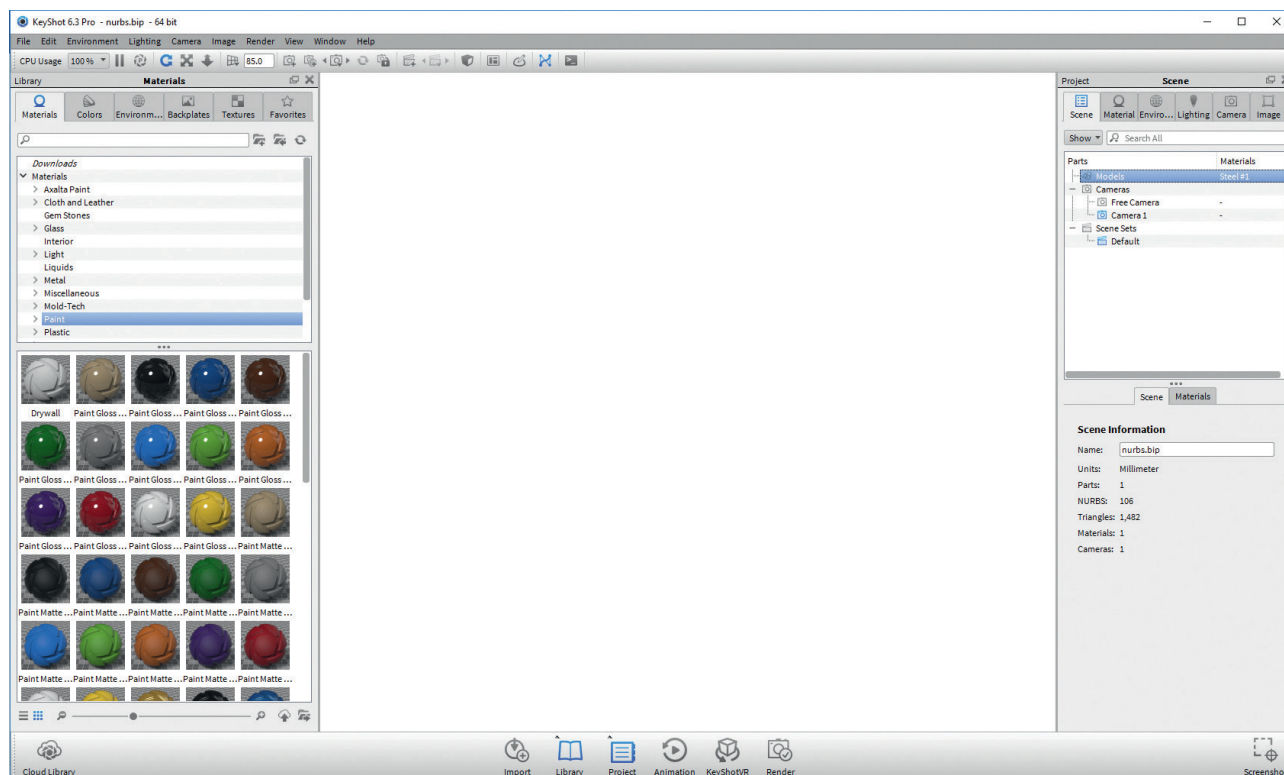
KeyShot 6.3 Pro - nurbs.bip - 64 bit

File Edit Environment Lighting Camera Image Render View Window Help

CPU Usage 100% 85.0

Library Materials

Materials Colors Environm... Backplates Textures Favorites

Downloads
Materials
Axalta Paint
Cloth and Leather
Gem Stones
Glass
Interior
Light
Liquids
Metal
Miscellaneous
Mold-Tech
Paint
Plastic

Drywall Paint Gloss ... Paint Gloss ... Paint Gloss ... Paint Gloss ...
Paint Gloss ... Paint Gloss ... Paint Gloss ... Paint Gloss ... Paint Gloss ...
Paint Gloss ... Paint Gloss ... Paint Gloss ... Paint Gloss ... Paint Matte ...
Paint Matte ... Paint Matte ... Paint Matte ... Paint Matte ... Paint Matte ...
Paint Matte ... Paint Matte ... Paint Matte ... Paint Matte ... Paint Matte ...

Project Scene

Scene Material Enviro... Lighting Camera Image

Show Search All

| Parts | Materials |
|---|---|
| Models | Steel #1 |
| Cameras | |
| Free Camera | - |
| Camera 1 | - |
| Scene Sets | |
| Default | |

Scene Materials

Scene Information
Name: nurbs.bip
Units: Millimeter
Parts: 1
NURBS: 106
Triangles: 1,482
Materials: 1
Cameras: 1

Cloud Library

Import Library Project Animation KeyShotVR Render

Screensho